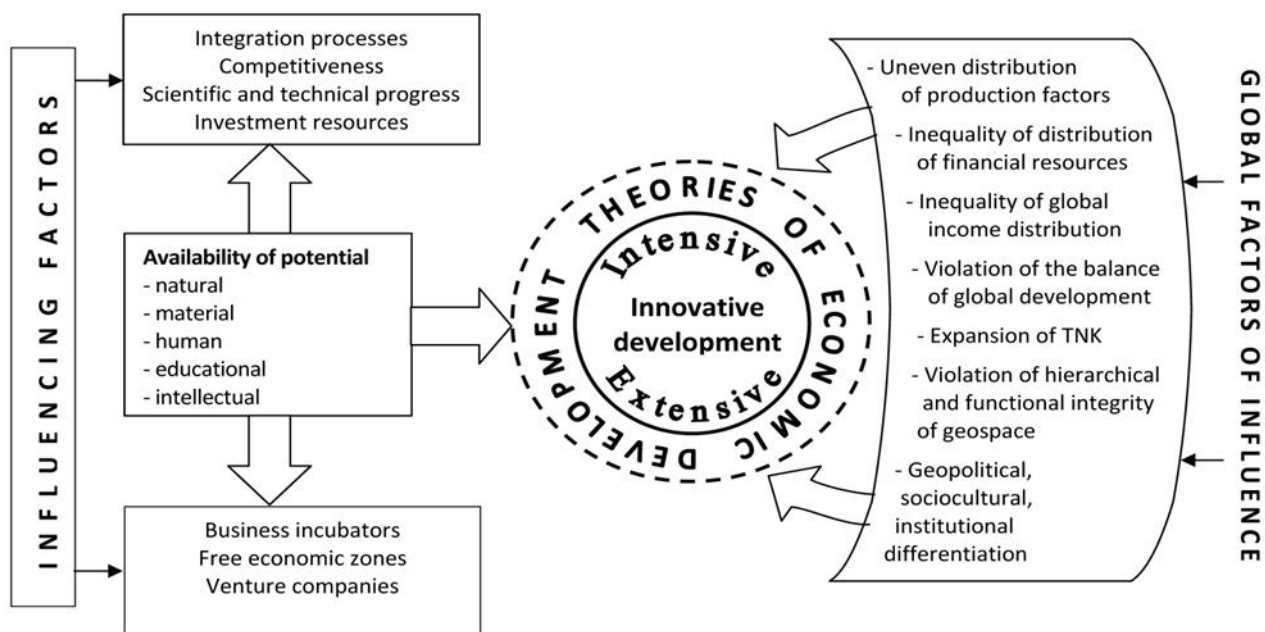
INFLUENCING FACTORS

Integration processes
Competitiveness
Scientific and technical progress
Investment resources

Availability of potential
- natural
- material
- human
- educational
- intellectual

Business incubators
Free economic zones
Venture companies

THEORIES OF ECONOMIC DEVELOPMENT

Intensive

Innovative development

Extensive

- Uneven distribution of production factors
- Inequality of distribution of financial resources
- Inequality of global income distribution
- Violation of the balance of global development
- Expansion of TNK
- Violation of hierarchical and functional integrity of geospace
- Geopolitical, sociocultural, institutional differentiation

GLOBAL FACTORS OF INFLUENCE